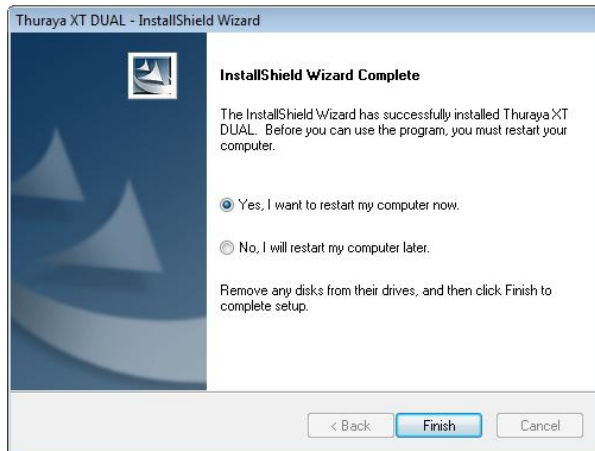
Thuraya XT DUAL - InstallShield Wizard

InstallShield Wizard Complete

The InstallShield Wizard has successfully installed Thuraya XT DUAL. Before you can use the program, you must restart your computer.

Yes, I want to restart my computer now.

No, I will restart my computer later.

Remove any disks from their drives, and then click Finish to complete setup.

< Back

Finish

Cancel